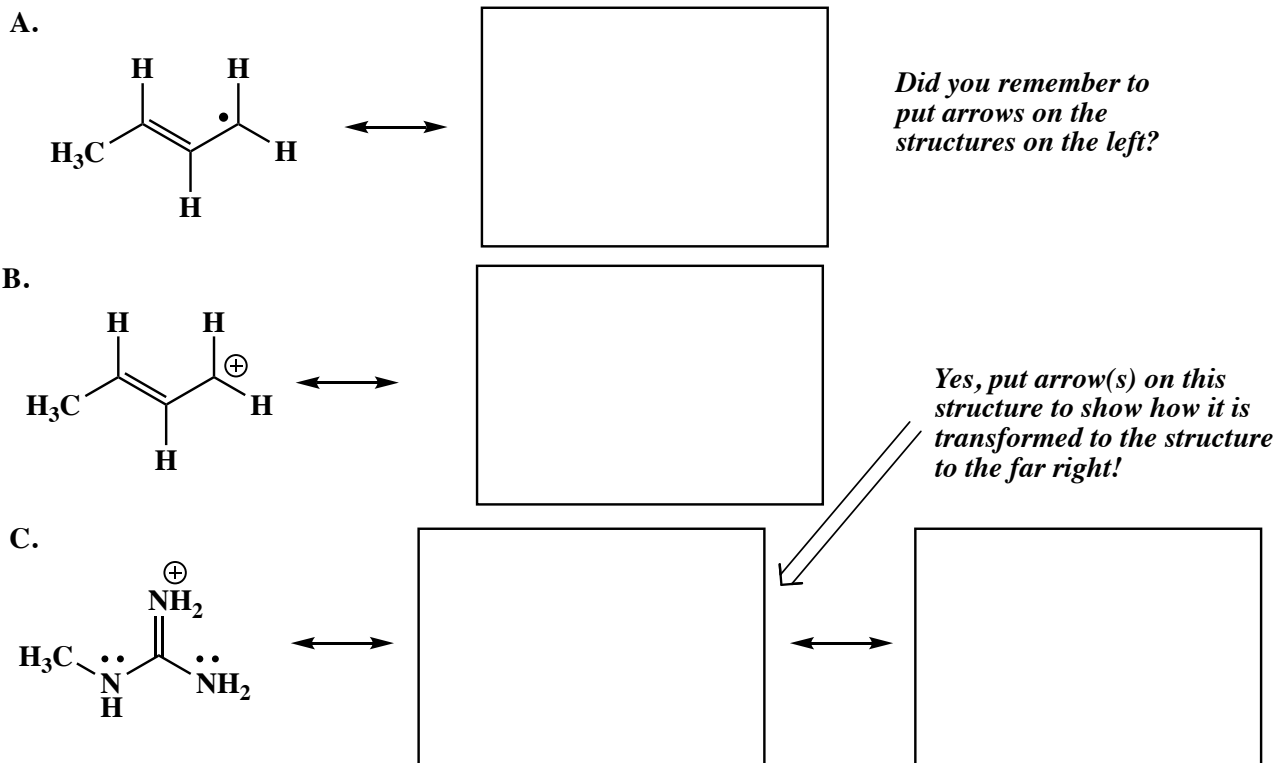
A.

H H

$H_3C$ H

H

Did you remember to put arrows on the structures on the left?

B.

H H

$\oplus$

$H_3C$ H

H

Yes, put arrow(s) on this structure to show how it is transformed to the structure to the far right!

C.

$\oplus$

$NH_2$

$H_3C$ N $NH_2$

H